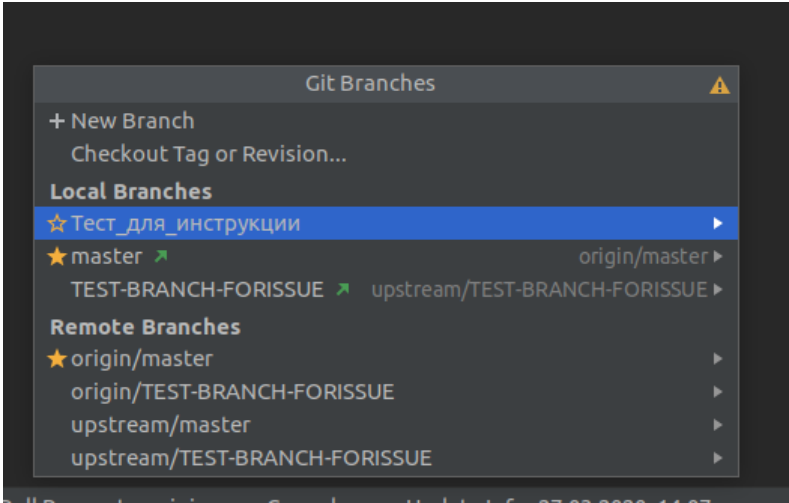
Git Branches

+ New Branch
Checkout Tag or Revision...
Local Branches
☆ Тест_для_инструкции
★ master origin/master
TEST-BRANCH-FORISSUE upstream/TEST-BRANCH-FORISSUE
Remote Branches
★ origin/master
origin/TEST-BRANCH-FORISSUE
upstream/master
upstream/TEST-BRANCH-FORISSUE

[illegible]